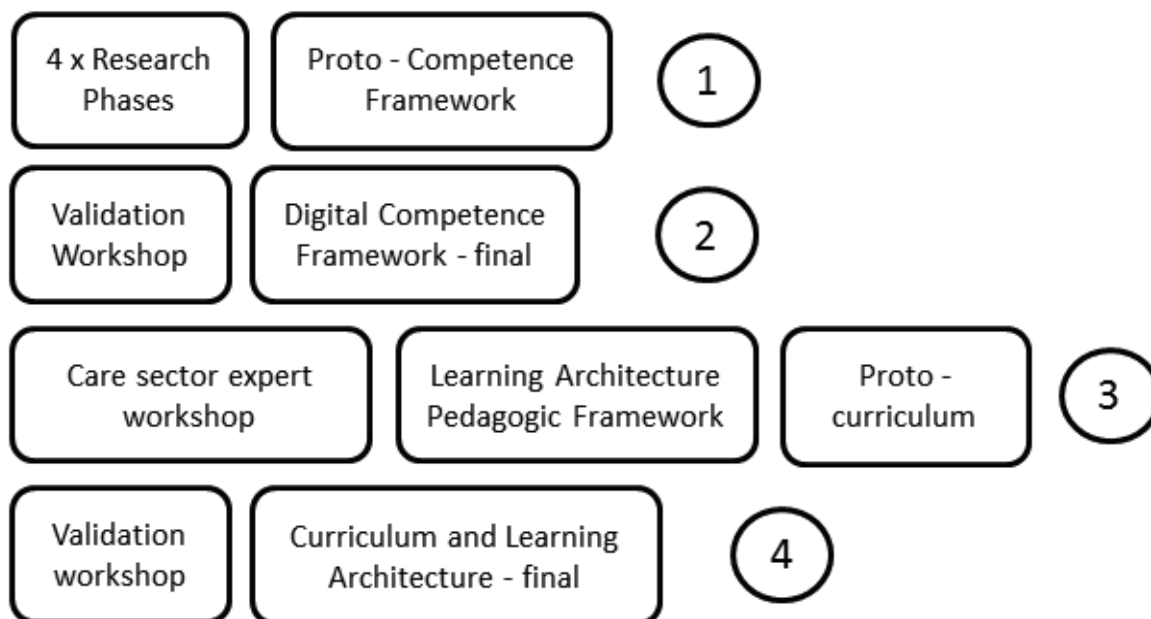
4 x Research Phases

Proto - Competence Framework

1

Validation Workshop

Digital Competence Framework - final

2

Care sector expert workshop

Learning Architecture Pedagogic Framework

Proto - curriculum

3

Validation workshop

Curriculum and Learning Architecture - final

4